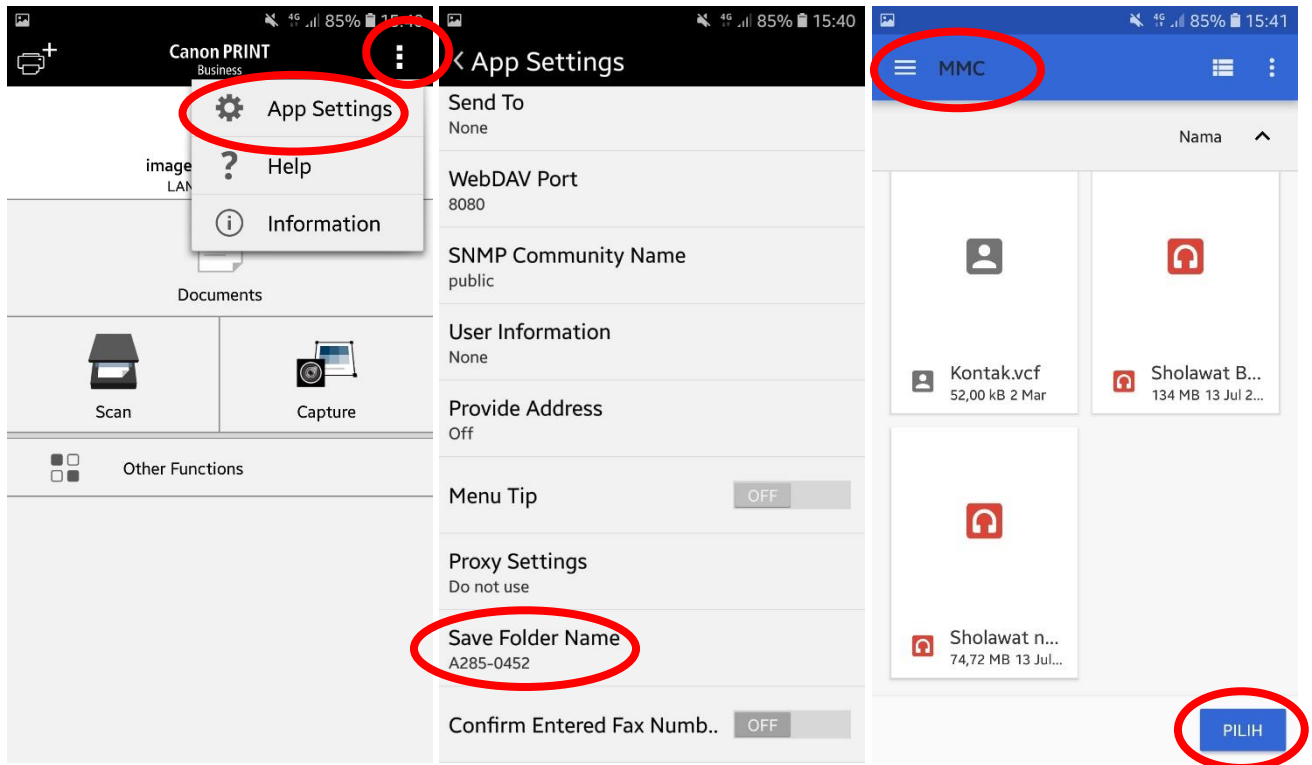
85% 15:40

Canon PRINT
Business

App Settings
Help
Information

image
LAN

Documents

Scan

Capture

Other Functions

85% 15:40

App Settings

Send To
None

WebDAV Port
8080

SNMP Community Name
public

User Information
None

Provide Address
Off

Menu Tip
OFF

Proxy Settings
Do not use

Save Folder Name
A285-0452

Confirm Entered Fax Numb..
OFF

85% 15:41

MMC

Nama

Kontak.vcf
52,00 kB 2 Mar

Sholawat B...
134 MB 13 Jul 2...

Sholawat n...
74,72 MB 13 Jul...

PILIH